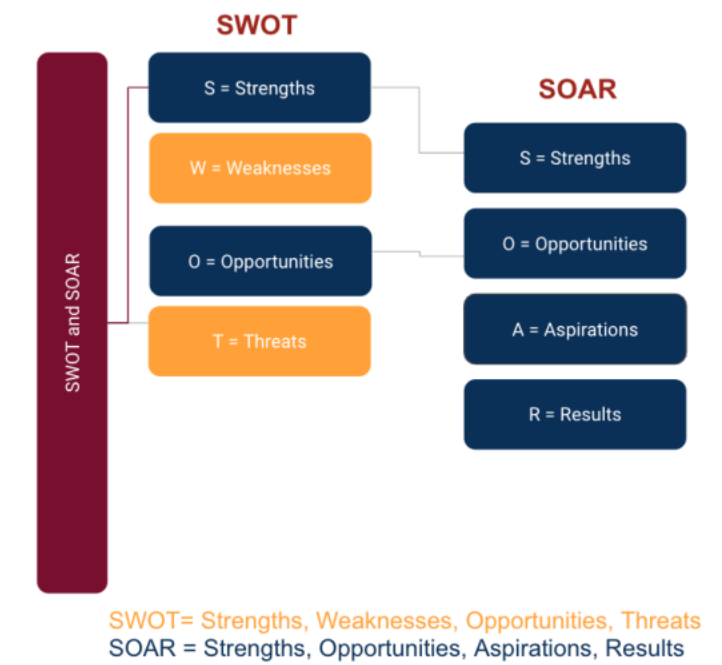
SWOT and SOAR

SWOT

S = Strengths

W = Weaknesses

O = Opportunities

T = Threats

SOAR

S = Strengths

O = Opportunities

A = Aspirations

R = Results

SWOT= Strengths, Weaknesses, Opportunities, Threats
SOAR = Strengths, Opportunities, Aspirations, Results